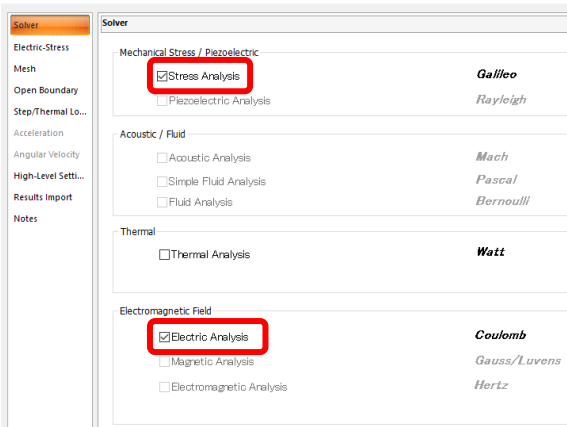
Solver
Electric-Stress
Mesh
Open Boundary
Step/Thermal Lo...
Acceleration
Angular Velocity
High-Level Setti...
Results Import
Notes

Solver

Mechanical Stress / Piezoelectric
☑Stress Analysis Galileo
☐Piezoelectric Analysis Rayleigh

Acoustic / Fluid
☐Acoustic Analysis Mach
☐Simple Fluid Analysis Pascal
☐Fluid Analysis Bernoulli

Thermal
☐Thermal Analysis Watt

Electromagnetic Field
☑Electric Analysis Coulomb
☐Magnetic Analysis Gauss/Luvens
☐Electromagnetic Analysis Hertz